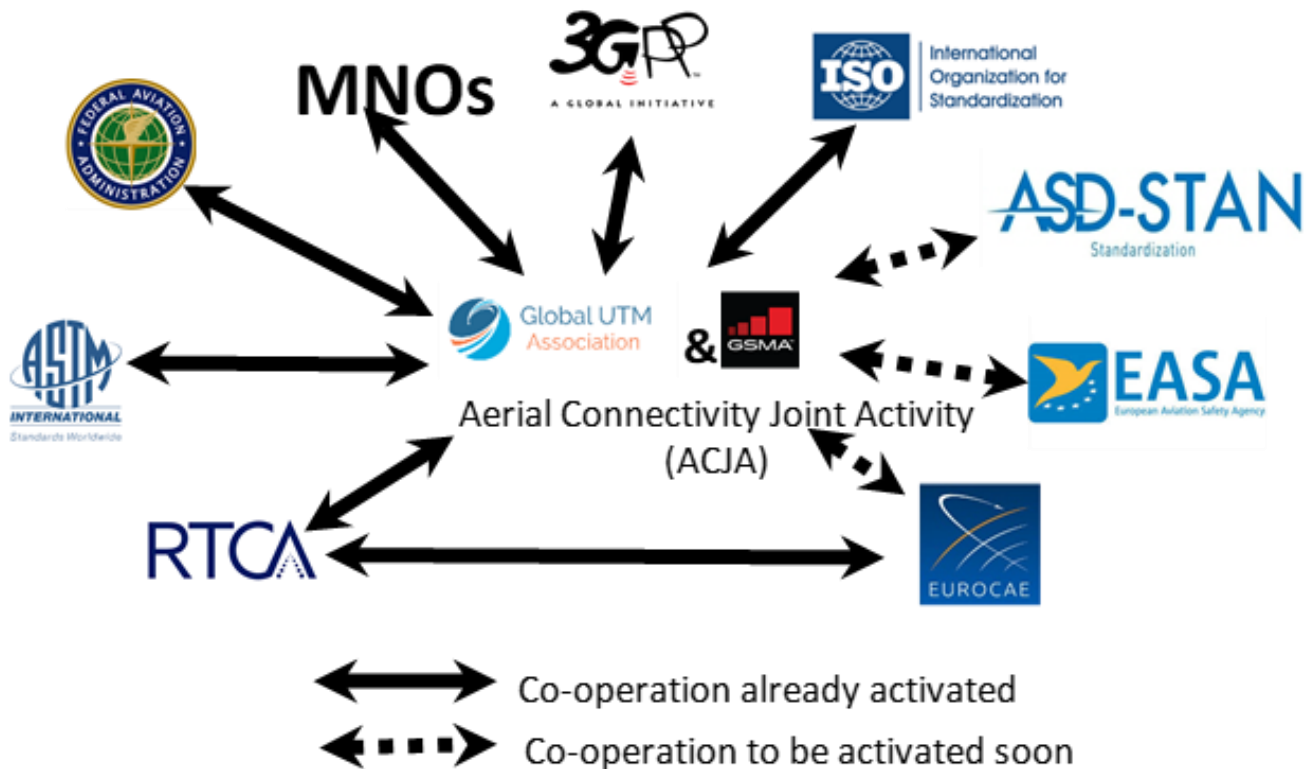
MNOs

3GPP
A GLOBAL INITIATIVE

ISO
International Organization for Standardization

FEDERAL AVIATION ADMINISTRATION

ASD-STAN
Standardization

Global UTM Association

&

GSMA

ASTM INTERNATIONAL
Standards Worldwide

EASA
European Aviation Safety Agency

Aerial Connectivity Joint Activity (ACJA)

RTCA

EUROCAE

Co-operation already activated

Co-operation to be activated soon